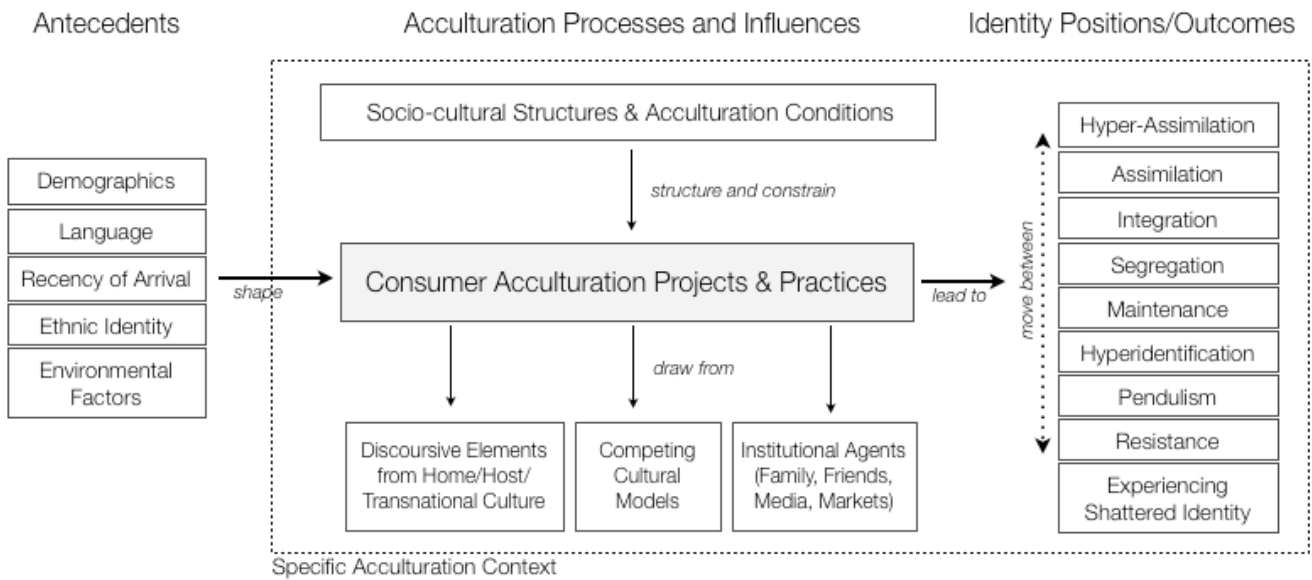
Antecedents

Acculturation Processes and Influences

Identity Positions/Outcomes

Socio-cultural Structures & Acculturation Conditions

structure and constrain

Demographics

Language

Recency of Arrival

Ethnic Identity

Environmental Factors

shape

Consumer Acculturation Projects & Practices

lead to

draw from

Discoursive Elements from Home/Host/ Transnational Culture

Competing Cultural Models

Institutional Agents (Family, Friends, Media, Markets)

move between

Hyper-Assimilation

Assimilation

Integration

Segregation

Maintenance

Hyperidentification

Pendulism

Resistance

Experiencing Shattered Identity

Specific Acculturation Context